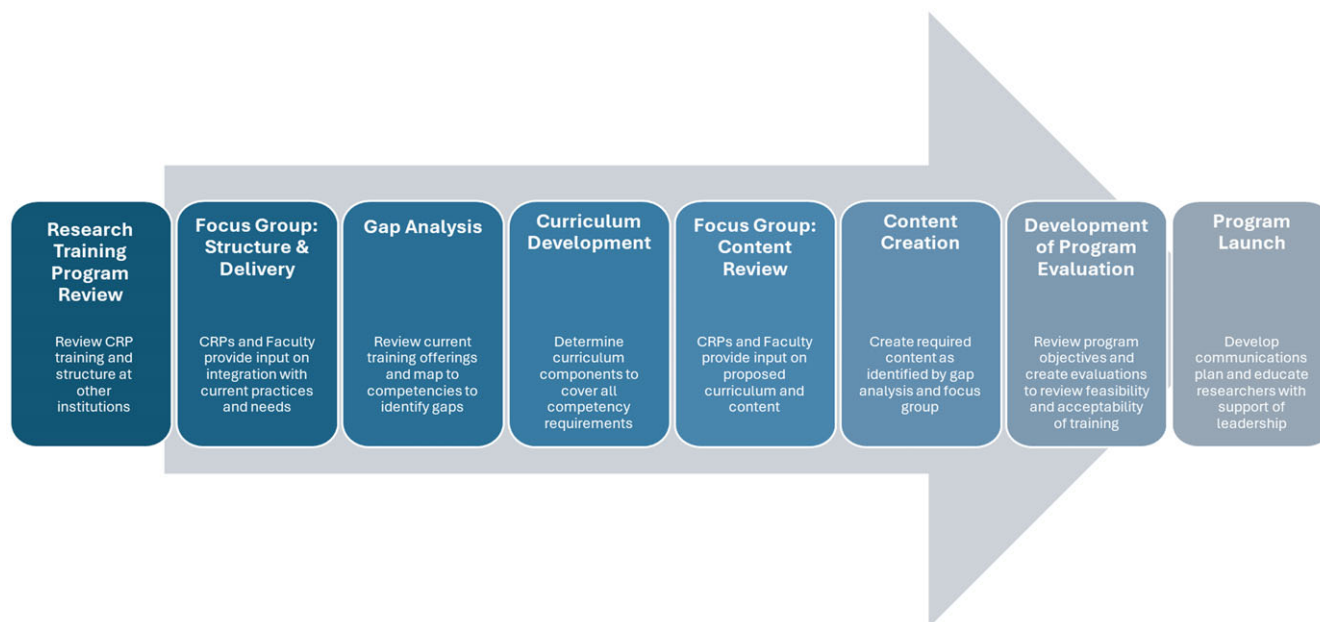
Research Training Program Review

Review CRP training and structure at other institutions

Focus Group: Structure & Delivery

CRPs and Faculty provide input on integration with current practices and needs

Gap Analysis

Review current training offerings and map to competencies to identify gaps

Curriculum Development

Determine curriculum components to cover all competency requirements

Focus Group: Content Review

CRPs and Faculty provide input on proposed curriculum and content

Content Creation

Create required content as identified by gap analysis and focus group

Development of Program Evaluation

Review program objectives and create evaluations to review feasibility and acceptability of training

Program Launch

Develop communications plan and educate researchers with support of leadership